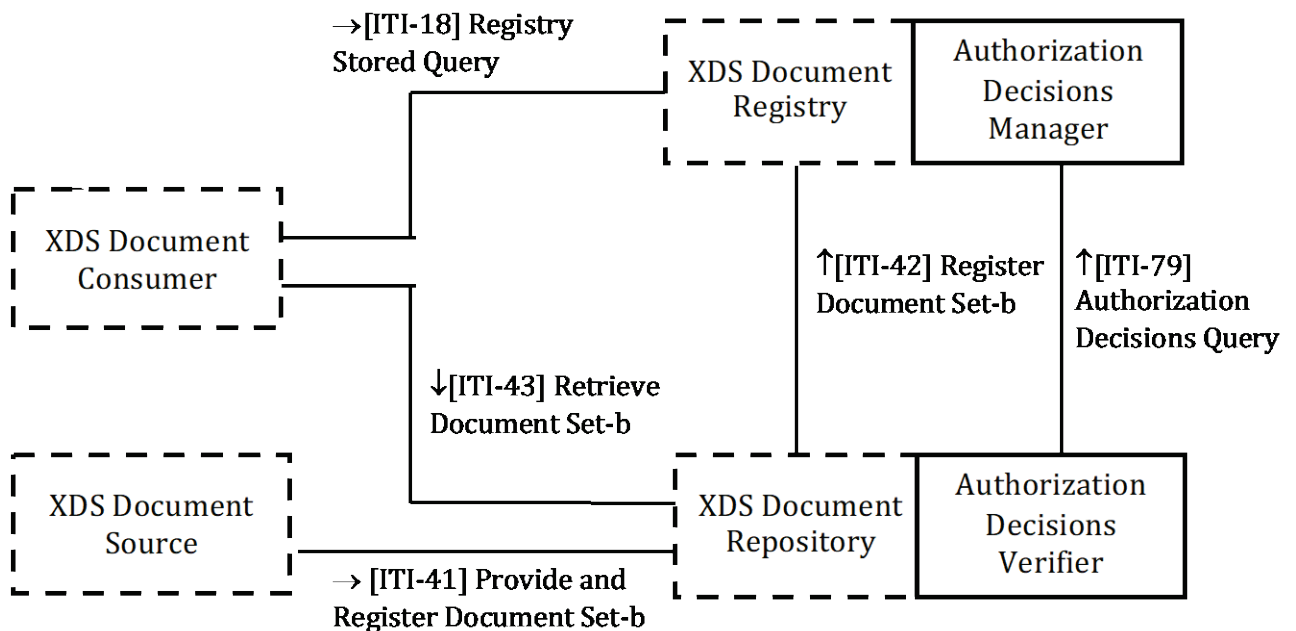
→[ITI-18] Registry Stored Query

XDS Document Registry

Authorization Decisions Manager

XDS Document Consumer

↑[ITI-42] Register Document Set-b

↑[ITI-79] Authorization Decisions Query

↓[ITI-43] Retrieve Document Set-b

XDS Document Source

XDS Document Repository

Authorization Decisions Verifier

→ [ITI-41] Provide and Register Document Set-b